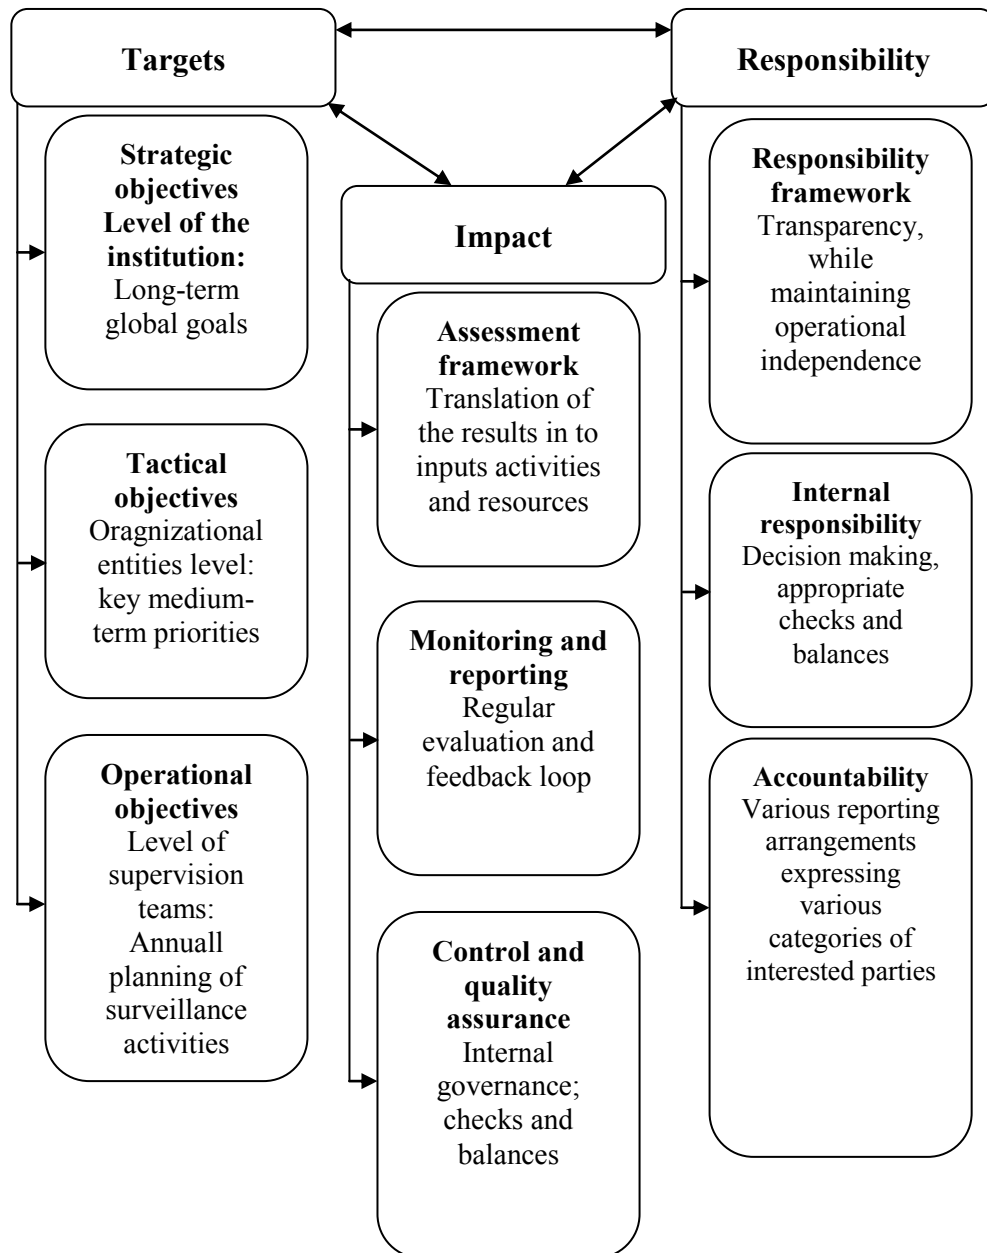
Targets

Strategic objectives Level of the institution: Long-term global goals

Tactical objectives Oragnizational entities level: key medium-term priorities

Operational objectives Level of supervision teams: Annuall planning of surveillance activities

Impact

Assessment framework Translation of the results in to inputs activities and resources

Monitoring and reporting Regular evaluation and feedback loop

Control and quality assurance Internal governance; checks and balances

Responsibility

Responsibility framework Transparency, while maintaining operational independence

Internal responsibility Decision making, appropriate checks and balances

Accountability Various reporting arrangements expressing various categories of interested parties